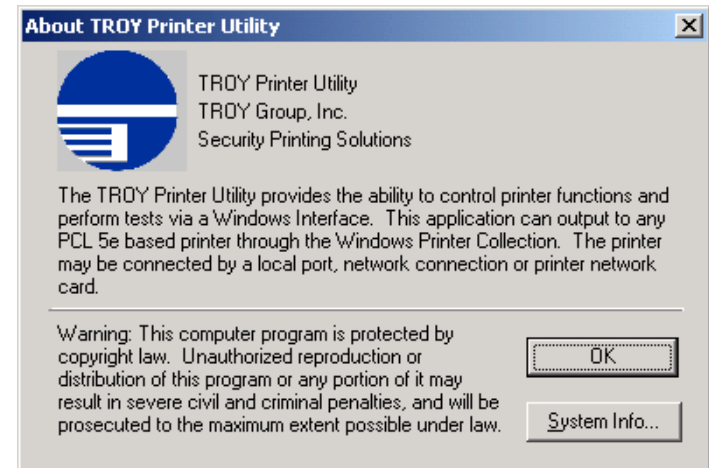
About TROY Printer Utility

TROY Printer Utility
TROY Group, Inc.
Security Printing Solutions

The TROY Printer Utility provides the ability to control printer functions and perform tests via a Windows Interface. This application can output to any PCL 5e based printer through the Windows Printer Collection. The printer may be connected by a local port, network connection or printer network card.

Warning: This computer program is protected by copyright law. Unauthorized reproduction or distribution of this program or any portion of it may result in severe civil and criminal penalties, and will be prosecuted to the maximum extent possible under law.

OK

System Info...